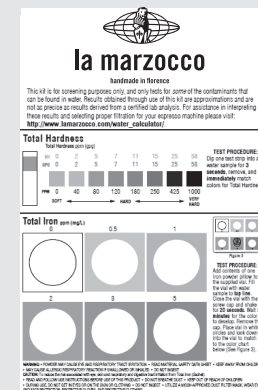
la marzocco

handmade in florence

This kit is for screening purposes only, and only tests for some of the contaminants that can be found in water. Results obtained through use of this kit are approximations and are not as precise as results derived from a certified lab analysis. For assistance in interpreting these results and selecting proper filtration for your espresso machine please visit: http://www.lamarzocco.com/water_calculator/

Total Hardness
Total Hardness ppm (gpg)

| gpg | 0 | 2 | 5 | 7 | 11 | 15 | 25 | 30 |
|---|---|---|---|---|---|---|---|---|
| ppm | 0 | 40 | 80 | 120 | 180 | 250 | 425 | 1000 |

SOFT — HARD — VERY HARD

TEST PROCEDURE: Dip one test strip into a water sample for 3 seconds, remove, and immediately match colors for Total Hardness

Total Iron ppm (mg/L)

0 0.5 1

2 3 5

TEST PROCEDURE: Add contents of one iron powder pillow to the supplied vial. Fill the vial with water sample to top line. Close the vial with the screw cap and shake for 20 seconds. Wait 1 minute for the color to develop. Remove the cap. Place vial in white circles and look down into the vial to match to the color chart below (See Figure 3).

WARNING • POWDER MAY CAUSE EYE AND RESPIRATORY TRACT IRRITATION • READ MATERIAL SAFETY DATA SHEET • KEEP AWAY FROM CHILDREN • MAY CAUSE ALLERGIC REACTION IF SWALLOWED OR INHALED • DO NOT INGEST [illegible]
• READ AND FOLLOW USE INSTRUCTIONS BEFORE USE OF THIS PRODUCT • DO NOT BREATHE DUST • KEEP OUT OF REACH OF CHILDREN
• DURING USE, DO NOT GET IN EYES OR ON SKIN OR CLOTHING • DO NOT INGEST • UTILIZE A NIOSH-APPROVED DUST FILTER MASK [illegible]